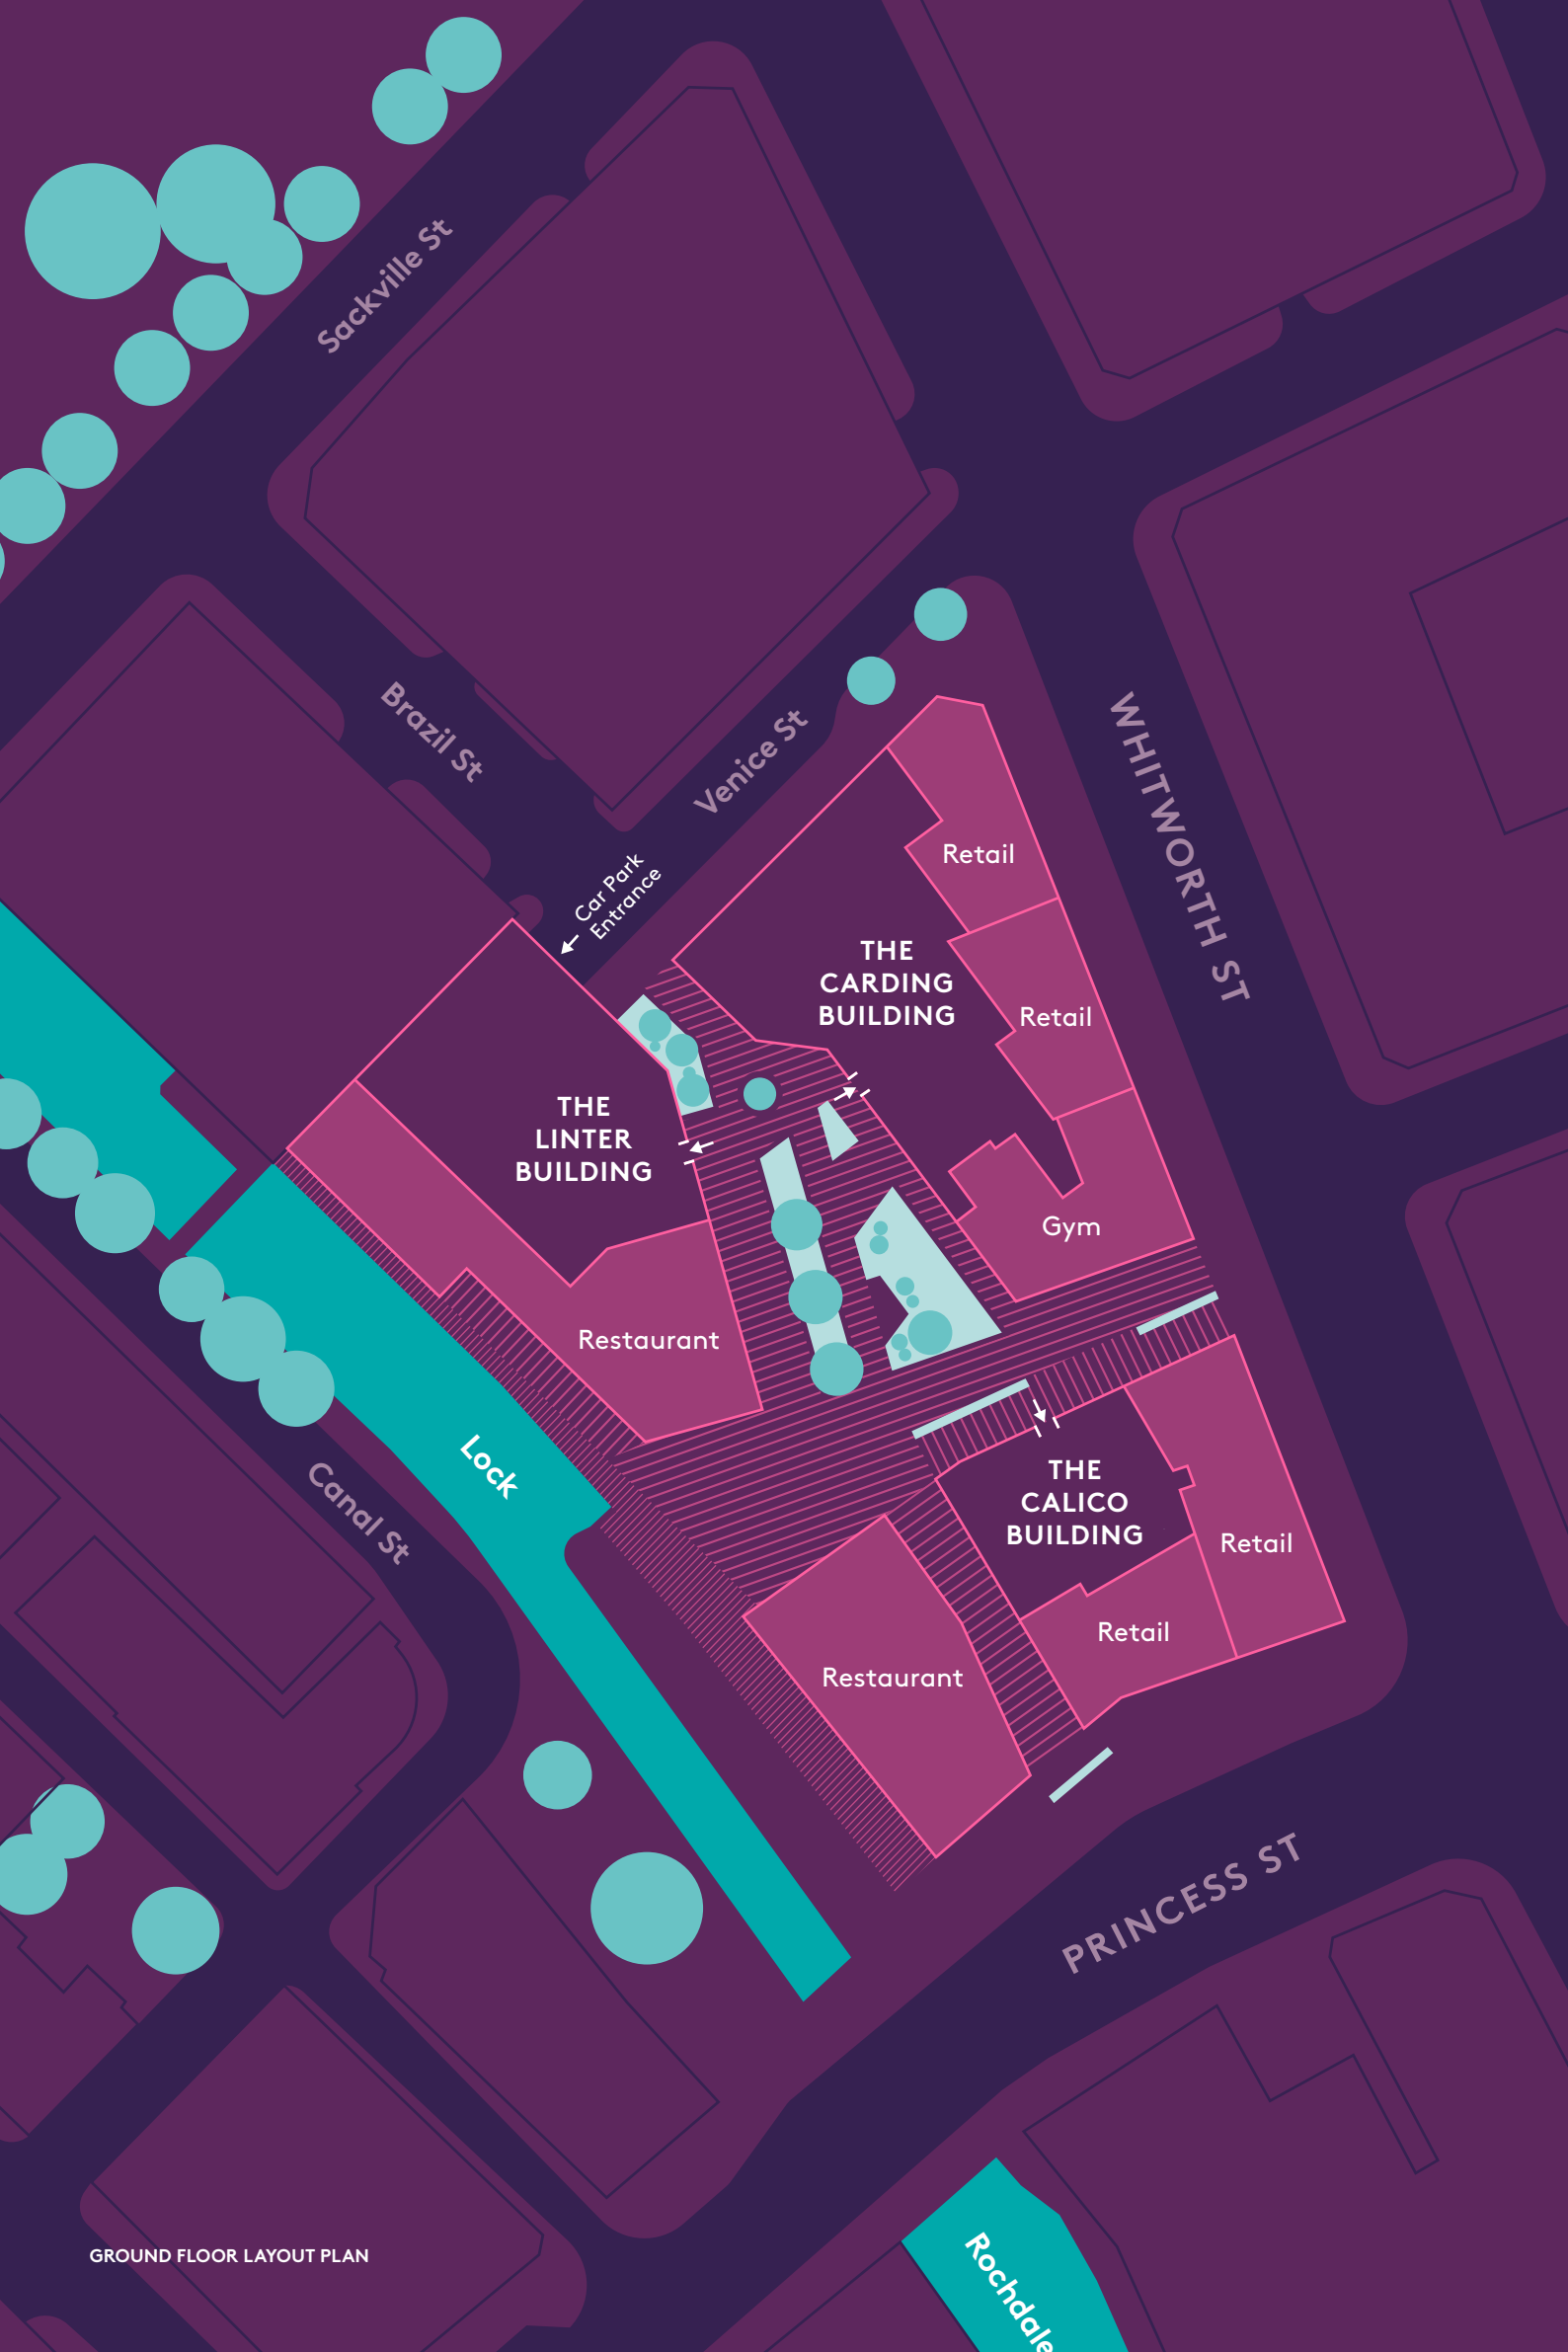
Sackville St

Brazil St

Venice St

WHITWORTH ST

Car Park Entrance

Retail

THE CARDING BUILDING

Retail

THE LINTER BUILDING

Gym

Restaurant

Lock

Canal St

THE CALICO BUILDING

Retail

Retail

Restaurant

PRINCESS ST

Rochdale

GROUND FLOOR LAYOUT PLAN